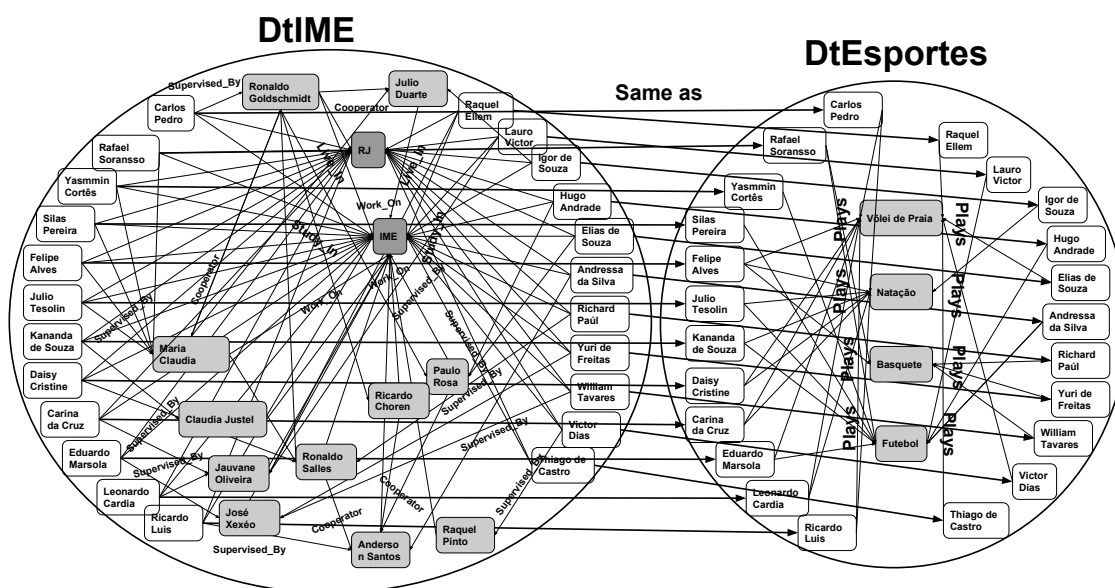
DtIME

DtEsportes

Same as

Supervised_By

Ronaldo Goldschmidt

Julio Duarte

Carlos Pedro

Cooperator

Raquel Ellem

Lauro Victor

Rafael Soransso

RJ

Live_In

Live_In

Igor de Souza

Yasmmin Cortês

Work_On

Hugo Andrade

Silas Pereira

IME

Study_In

Study_In

Elias de Souza

Felipe Alves

Cooperator

Andressa da Silva

Julio Tesolin

Work_On

Work_On

Work_On

Supervised_By

Supervised_By

Supervised_By

Richard Paúl

Kananda de Souza

Maria Claudia

Yuri de Freitas

Daisy Cristine

Paulo Rosa

William Tavares

Ricardo Choren

Supervised_By

Carina da Cruz

Claudia Justel

Supervised_By

Victor Dias

Eduardo Marsola

Supervised_By

Supervised_By

Thiago de Castro

Jauvane Oliveira

Ronaldo Salles

Leonardo Cardia

Cooperator

Ricardo Luis

José Xexéo

Cooperator

Raquel Pinto

Supervised_By

Supervised_By

Anderson Santos

Carlos Pedro

Raquel Ellem

Rafael Soransso

Lauro Victor

Yasmmin Cortês

Igor de Souza

Plays

Vôlei de Praia

Plays

Hugo Andrade

Silas Pereira

Elias de Souza

Felipe Alves

Plays

Natação

Plays

Julio Tesolin

Andressa da Silva

Kananda de Souza

Plays

Basquete

Plays

Richard Paúl

Yuri de Freitas

Daisy Cristine

Plays

Plays

Carina da Cruz

Futebol

William Tavares

Eduardo Marsola

Victor Dias

Leonardo Cardia

Thiago de Castro

Ricardo Luis